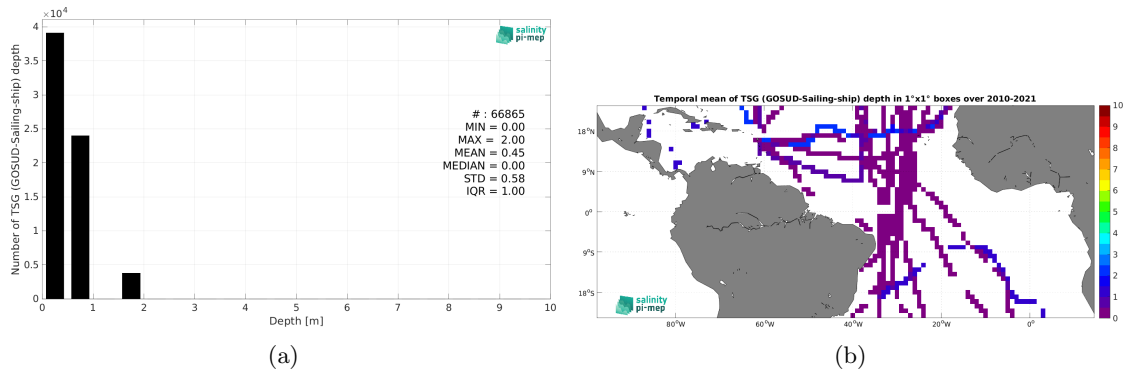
$\times 10^4$

4
3.5
3
2.5
2
1.5
1
0.5
0

Number of TSG (GOSUD-Sailing-ship) depth

salinity pi-mep

# : 66865
MIN = 0.00
MAX = 2.00
MEAN = 0.45
MEDIAN = 0.00
STD = 0.58
IQR = 1.00

0 1 2 3 4 5 6 7 8 9 10

Depth [m]

(a)

Temporal mean of TSG (GOSUD-Sailing-ship) depth in 1°x1° boxes over 2010-2021

18°N
9°N
0°
9°S
18°S

80°W 60°W 40°W 20°W 0°

salinity pi-mep

10
9
8
7
6
5
4
3
2
1
0

(b)